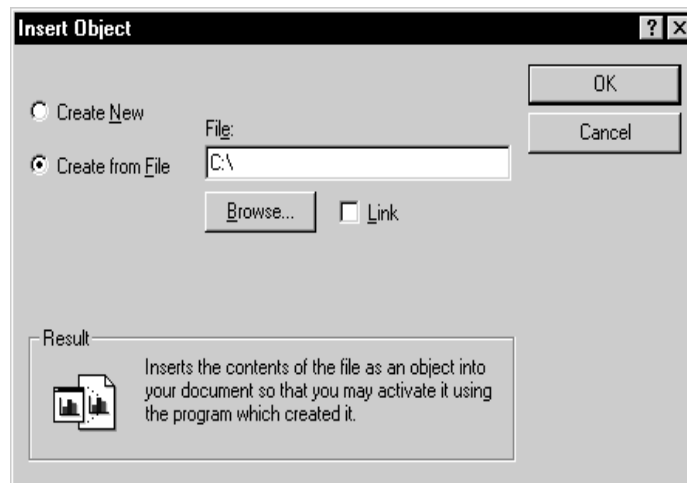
Insert Object

? X

OK

Cancel

Create New

Create from File

File:

C:\

Browse...

Link

Result

Inserts the contents of the file as an object into your document so that you may activate it using the program which created it.